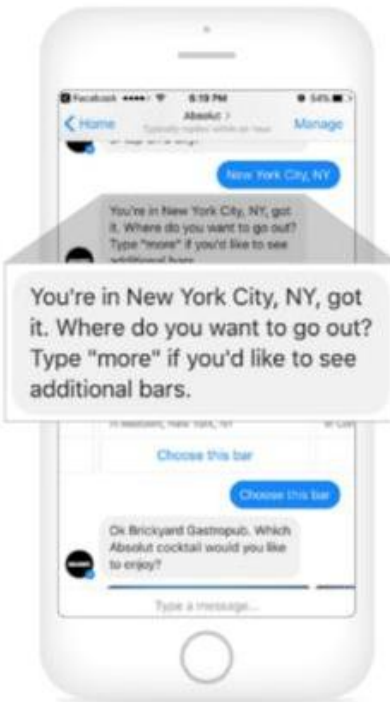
Facebook ●●●●○ 6:19 PM 54%

Home

Absolut >

Typically replies within an hour

Manage

New York City, NY

You're in New York City, NY, got it. Where do you want to go out? Type "more" if you'd like to see additional bars.

You're in New York City, NY, got it. Where do you want to go out? Type "more" if you'd like to see additional bars.

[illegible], New York, NY

Choose this bar

Choose this bar

Ok Brickyard Gastropub. Which Absolut cocktail would you like to enjoy?

Type a message...